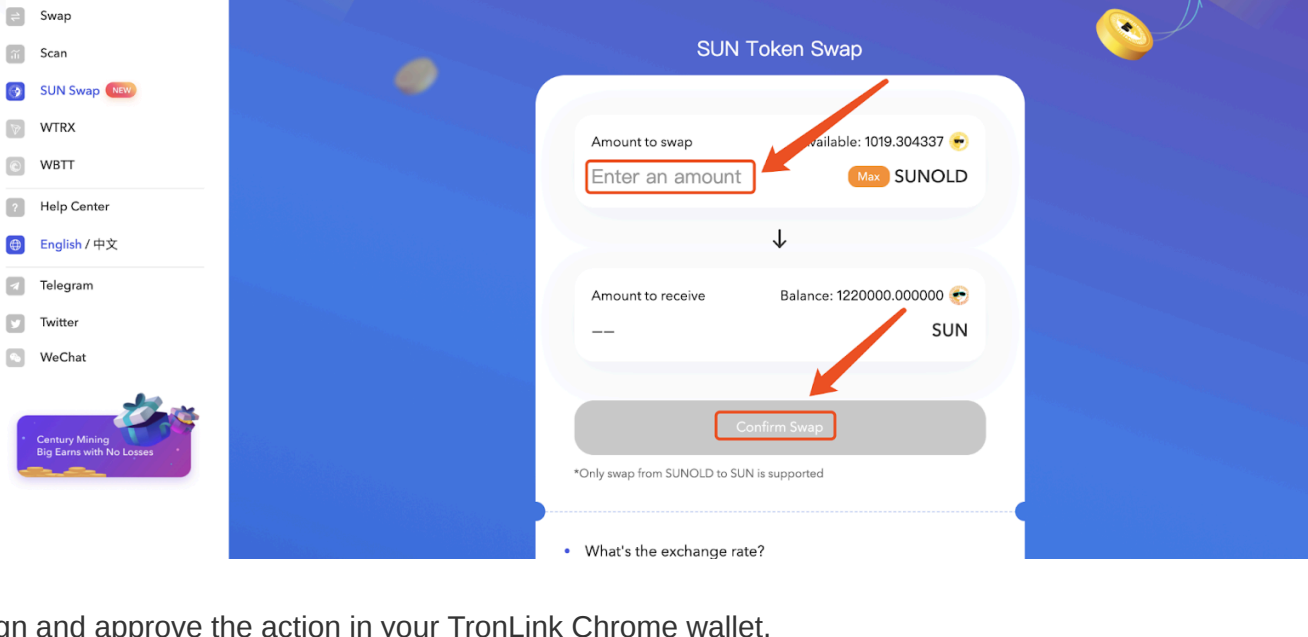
Swap
Scan
SUN Swap NEW
WTRX
WBTT
Help Center
English / 中文
Telegram
Twitter
WeChat

Century Mining
Big Earns with No Losses

SUN Token Swap

Amount to swap
vailable: 1019.304337
Enter an amount
Max SUNOLD

↓

Amount to receive
Balance: 1220000.000000
——
SUN

Confirm Swap

*Only swap from SUNOLD to SUN is supported

• What's the exchange rate?

gn and approve the action in your TronLink Chrome wallet.